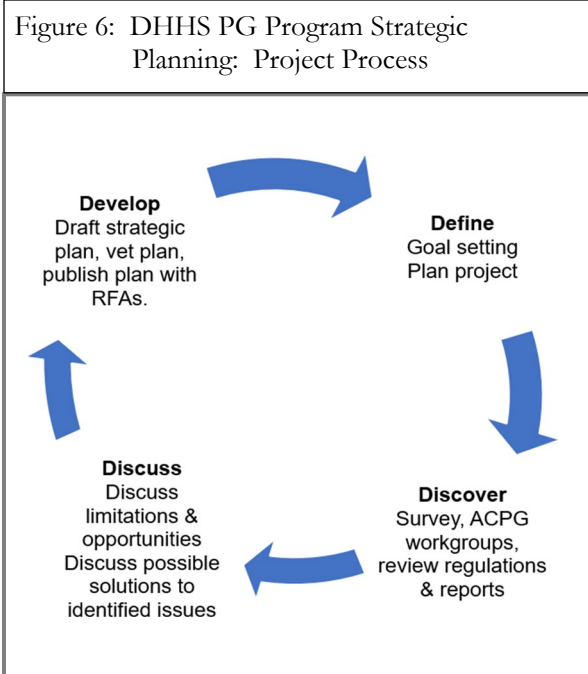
Figure 6: DHHS PG Program Strategic Planning: Project Process

Develop
Draft strategic plan, vet plan, publish plan with RFAs.

Define
Goal setting
Plan project

Discover
Survey, ACPG workgroups, review regulations & reports

Discuss
Discuss limitations & opportunities
Discuss possible solutions to identified issues